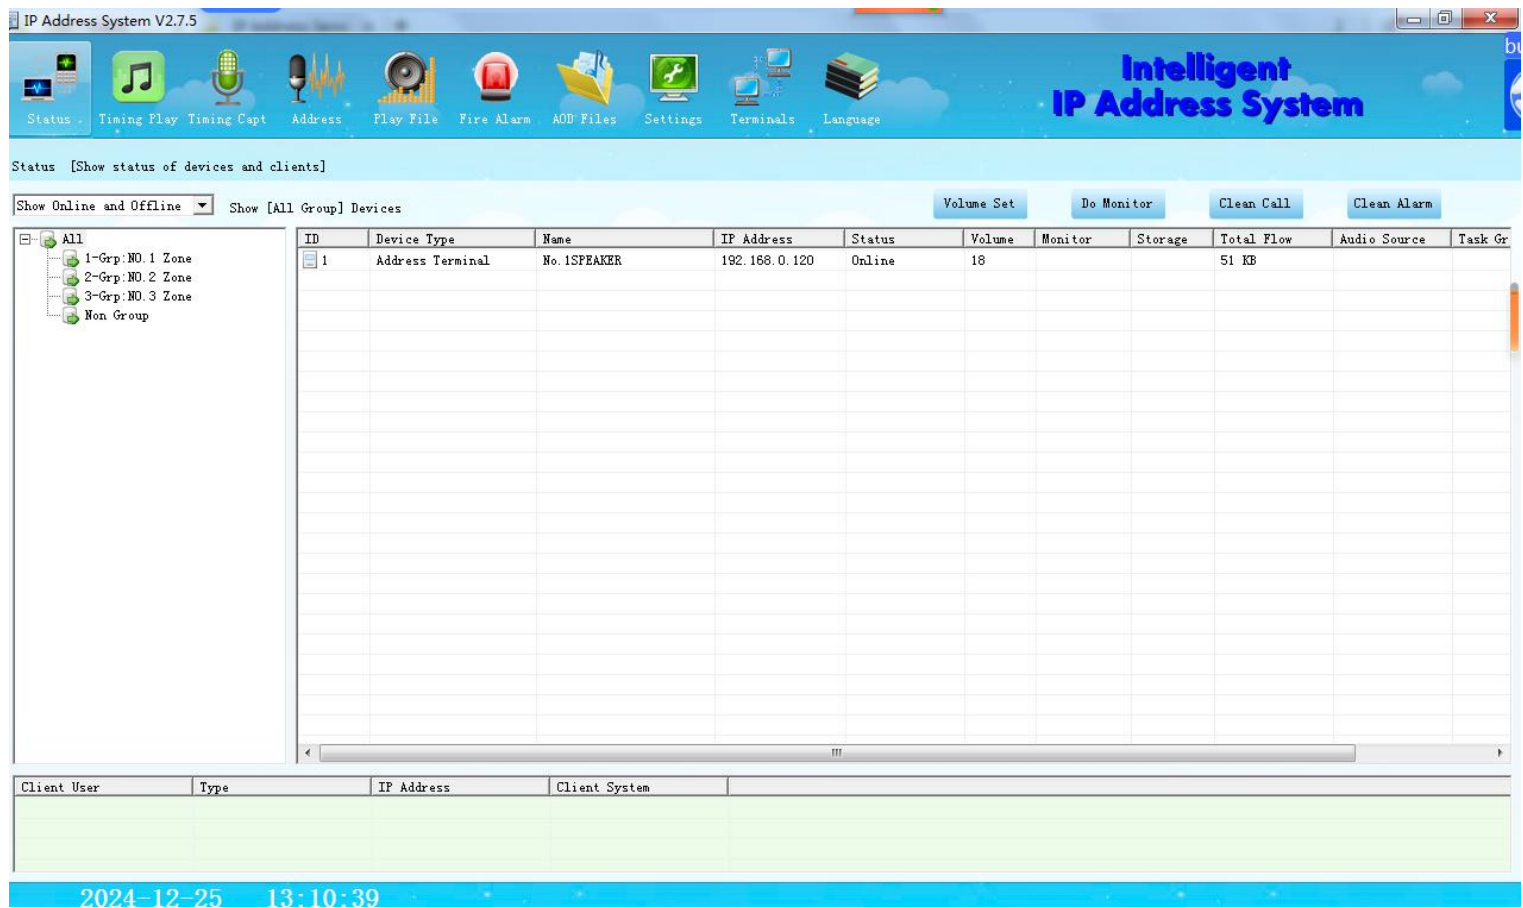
IP Address System V2.7.5

Status Timing Play Timing Capt Address Play File Fire Alarm AOD Files Settings Terminals Language

Intelligent IP Address System

bu

Status [Show status of devices and clients]

Show Online and Offline

Show [All Group] Devices

Volume Set Do Monitor Clean Call Clean Alarm

All
1-Grp:NO.1 Zone
2-Grp:NO.2 Zone
3-Grp:NO.3 Zone
Non Group

| ID | Device Type | Name | IP Address | Status | Volume | Monitor | Storage | Total Flow | Audio Source | Task Gr |
|---|---|---|---|---|---|---|---|---|---|---|
| 1 | Address Terminal | No.1SPEAKER | 192.168.0.120 | Online | 18 | | | 51 KB | | |

| Client User | Type | IP Address | Client System |
|---|---|---|---|

2024-12-25 13:10:39